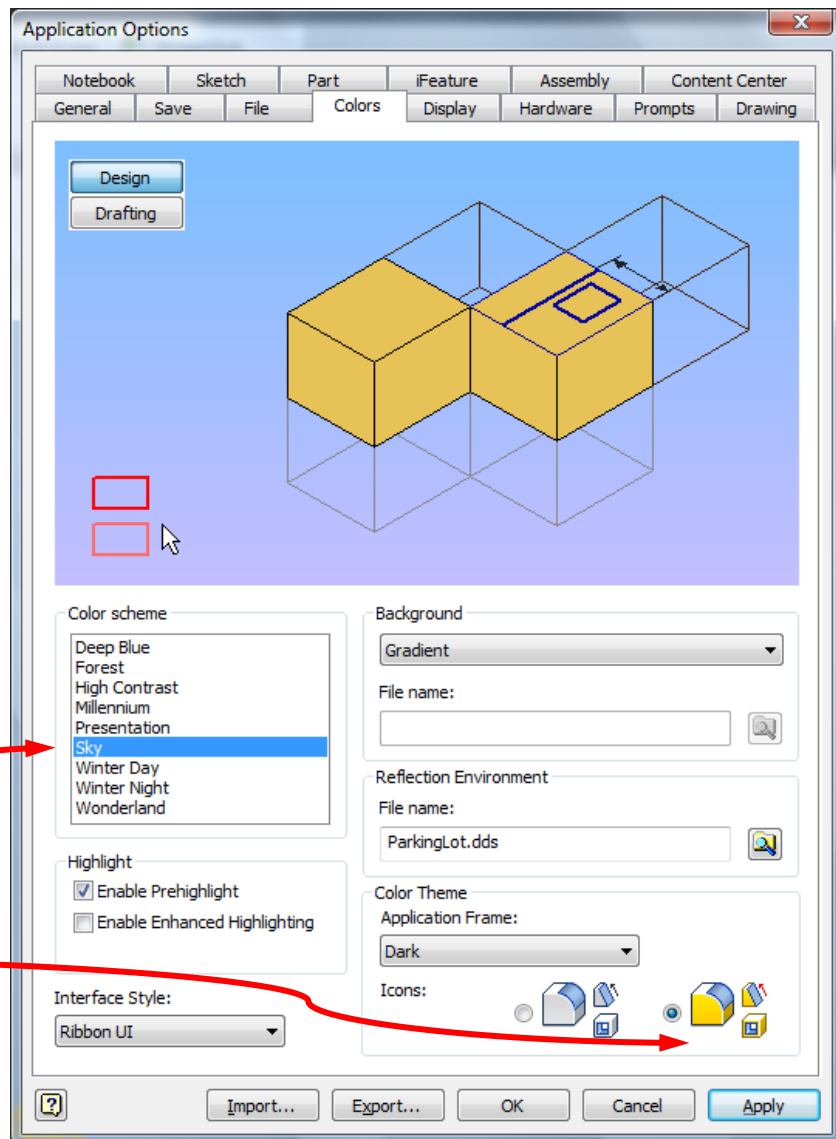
Application Options

Notebook | Sketch | Part | iFeature | Assembly | Content Center
General | Save | File | Colors | Display | Hardware | Prompts | Drawing

Design
Drafting

Color scheme
Deep Blue
Forest
High Contrast
Millennium
Presentation
Sky
Winter Day
Winter Night
Wonderland

Background
Gradient
File name:

Reflection Environment
File name:
ParkingLot.dds

Highlight
Enable Prehighlight
Enable Enhanced Highlighting

Color Theme
Application Frame:
Dark
Icons:

Interface Style:
Ribbon UI

Import...
Export...
OK
Cancel
Apply